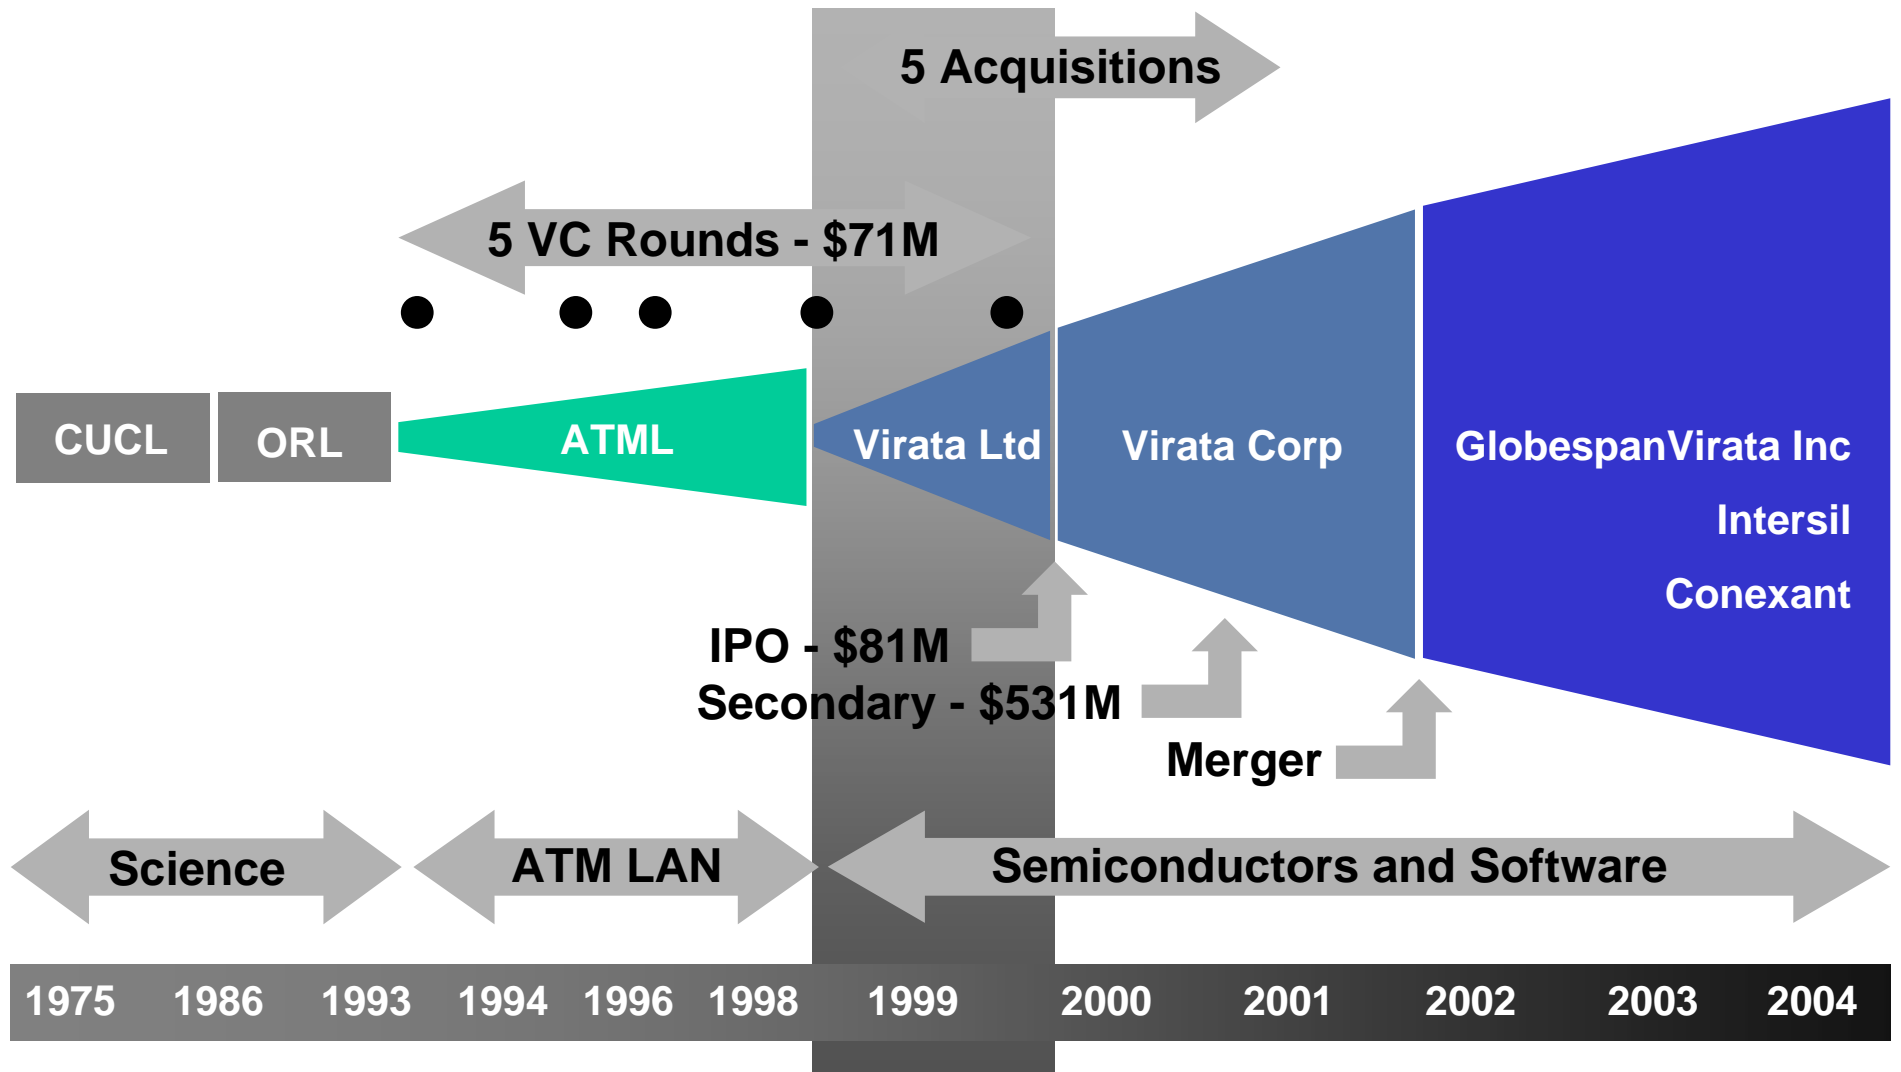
5 Acquisitions

5 VC Rounds - $71M

CUCL

ORL

ATML

Virata Ltd

Virata Corp

GlobespanVirata Inc

Intersil

Conexant

IPO - $81M

Secondary - $531M

Merger

Science

ATM LAN

Semiconductors and Software

1975 1986 1993 1994 1996 1998 1999 2000 2001 2002 2003 2004